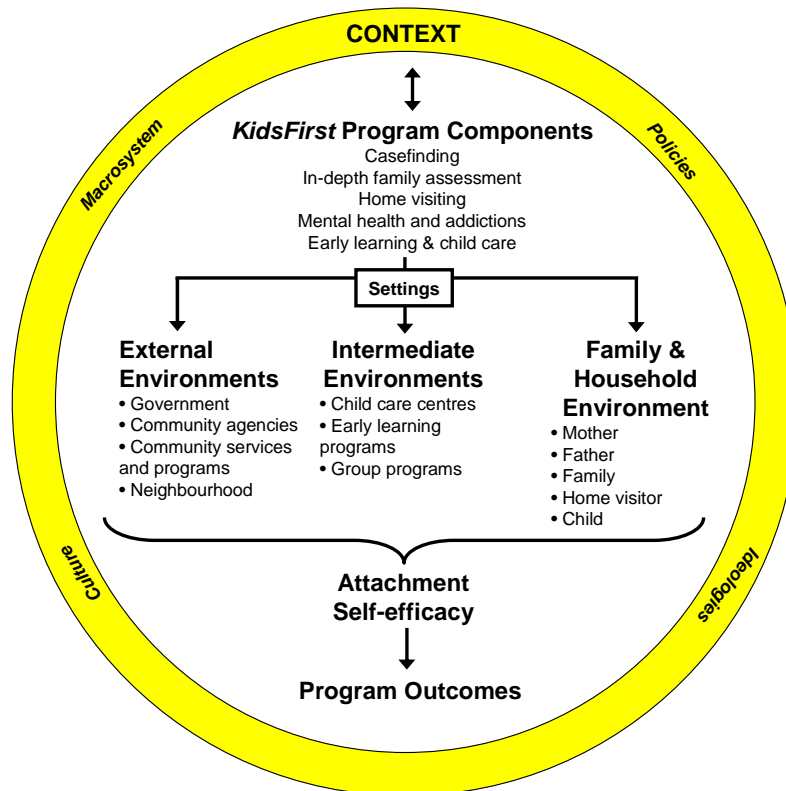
CONTEXT

Macrosystem

Policies

*KidsFirst* Program Components
Casefinding
In-depth family assessment
Home visiting
Mental health and addictions
Early learning & child care

Settings

External Environments
• Government
• Community agencies
• Community services and programs
• Neighbourhood

Intermediate Environments
• Child care centres
• Early learning programs
• Group programs

Family & Household Environment
• Mother
• Father
• Family
• Home visitor
• Child

Culture

Ideologies

Attachment
Self-efficacy

Program Outcomes